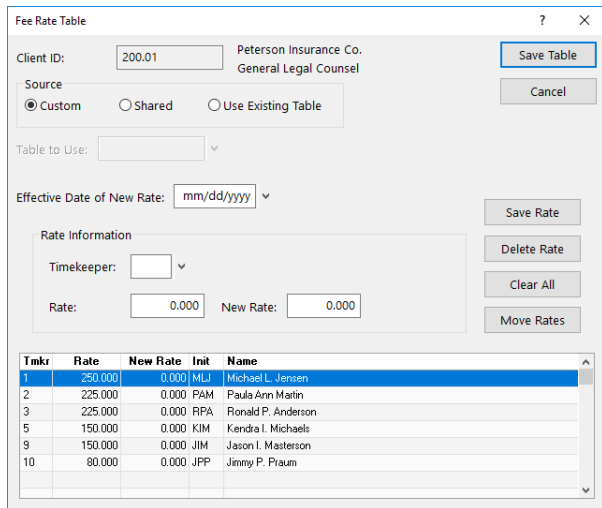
Fee Rate Table

?

Client ID: 200.01

Peterson Insurance Co.
General Legal Counsel

Save Table

Cancel

Source
Custom Shared Use Existing Table

Table to Use:

Effective Date of New Rate: mm/dd/yyyy

Save Rate

Delete Rate

Clear All

Move Rates

Rate Information

Timekeeper:

Rate: 0.000 New Rate: 0.000

| Tmkr | Rate | New Rate | Init | Name |
|---|---|---|---|---|
| 1 | 250.000 | 0.000 | MLJ | Michael L. Jensen |
| 2 | 225.000 | 0.000 | PAM | Paula Ann Martin |
| 3 | 225.000 | 0.000 | RPA | Ronald P. Anderson |
| 5 | 150.000 | 0.000 | KIM | Kendra I. Michaels |
| 9 | 150.000 | 0.000 | JIM | Jason I. Masterson |
| 10 | 80.000 | 0.000 | JPP | Jimmy P. Praum |